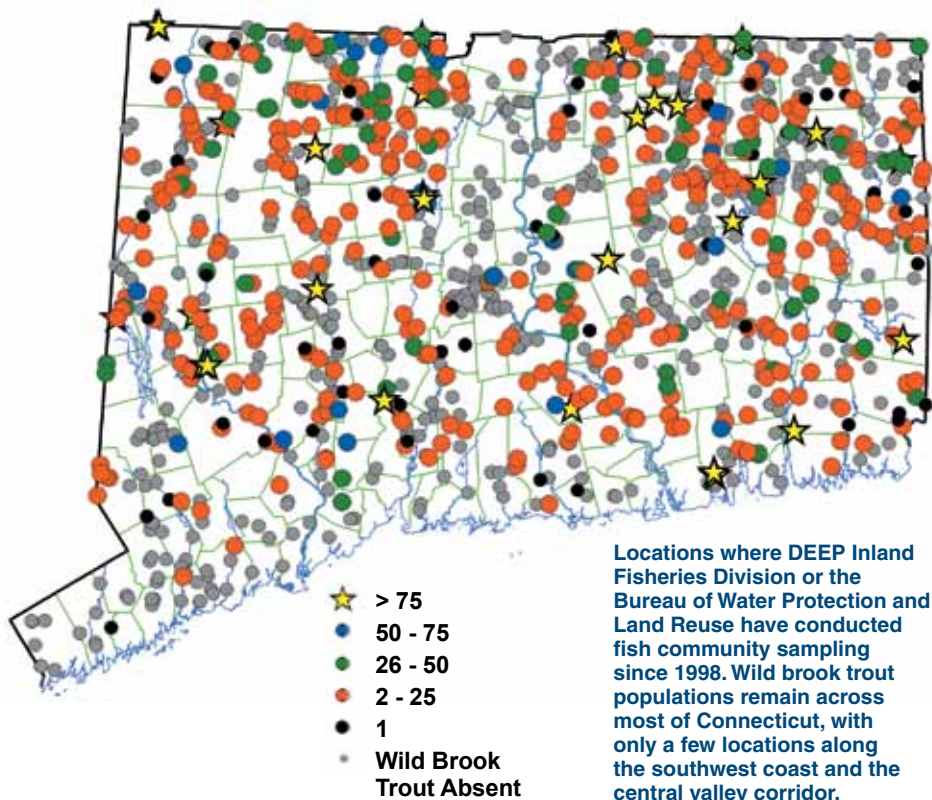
> 75
50 - 75
26 - 50
2 - 25
1
Wild Brook Trout Absent

Locations where DEEP Inland Fisheries Division or the Bureau of Water Protection and Land Reuse have conducted fish community sampling since 1998. Wild brook trout populations remain across most of Connecticut, with only a few locations along the southwest coast and the central valley corridor.